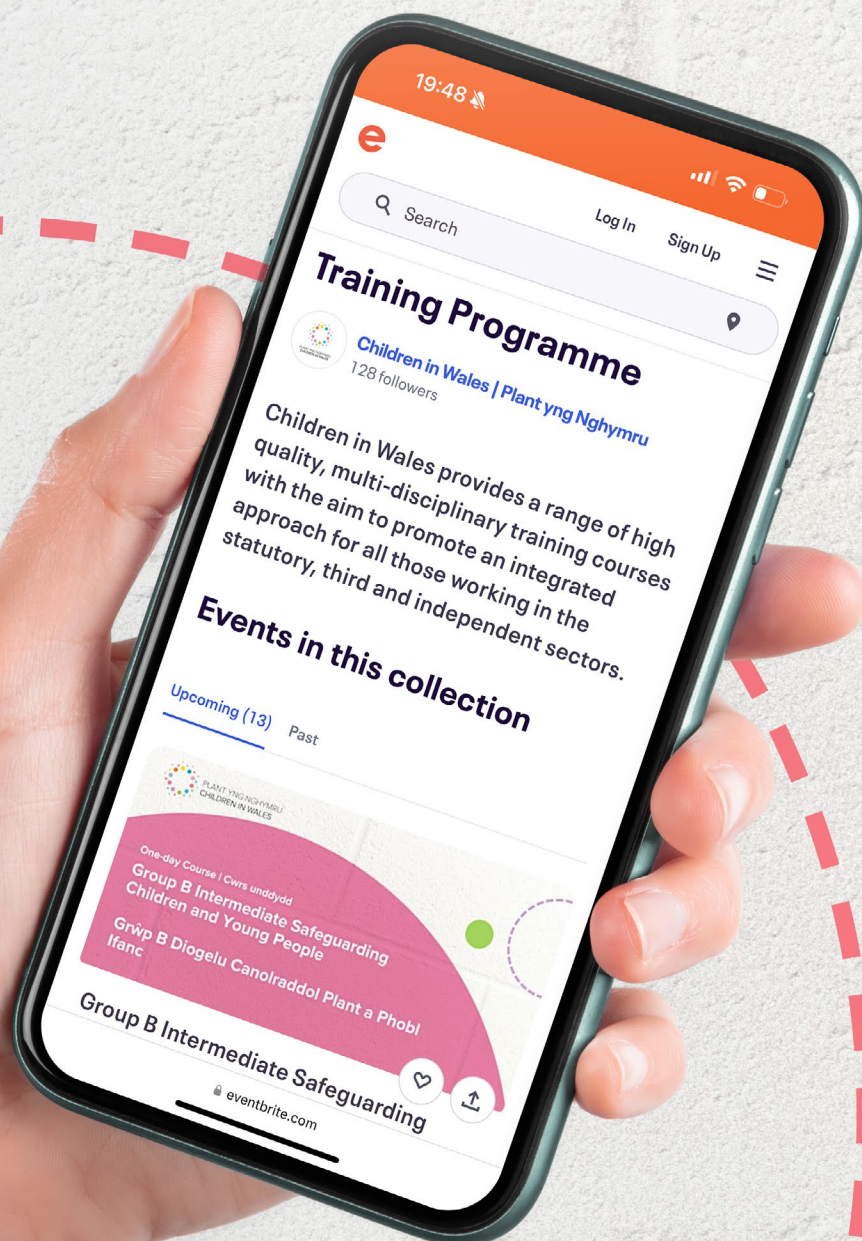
19:48

e

Search

Log In

Sign Up

Training Programme

Children in Wales | Plant yng Nghymru
128 followers

Children in Wales provides a range of high quality, multi-disciplinary training courses with the aim to promote an integrated approach for all those working in the statutory, third and independent sectors.

Events in this collection

Upcoming (13)

Past

PLANT YNG NGHYMRU
CHILDREN IN WALES

One-day Course | Cwrs unddydd
Group B Intermediate Safeguarding Children and Young People
Grŵp B Diogelu Canolraddol Plant a Phobl Ifanc

Group B Intermediate Safeguarding

eventbrite.com